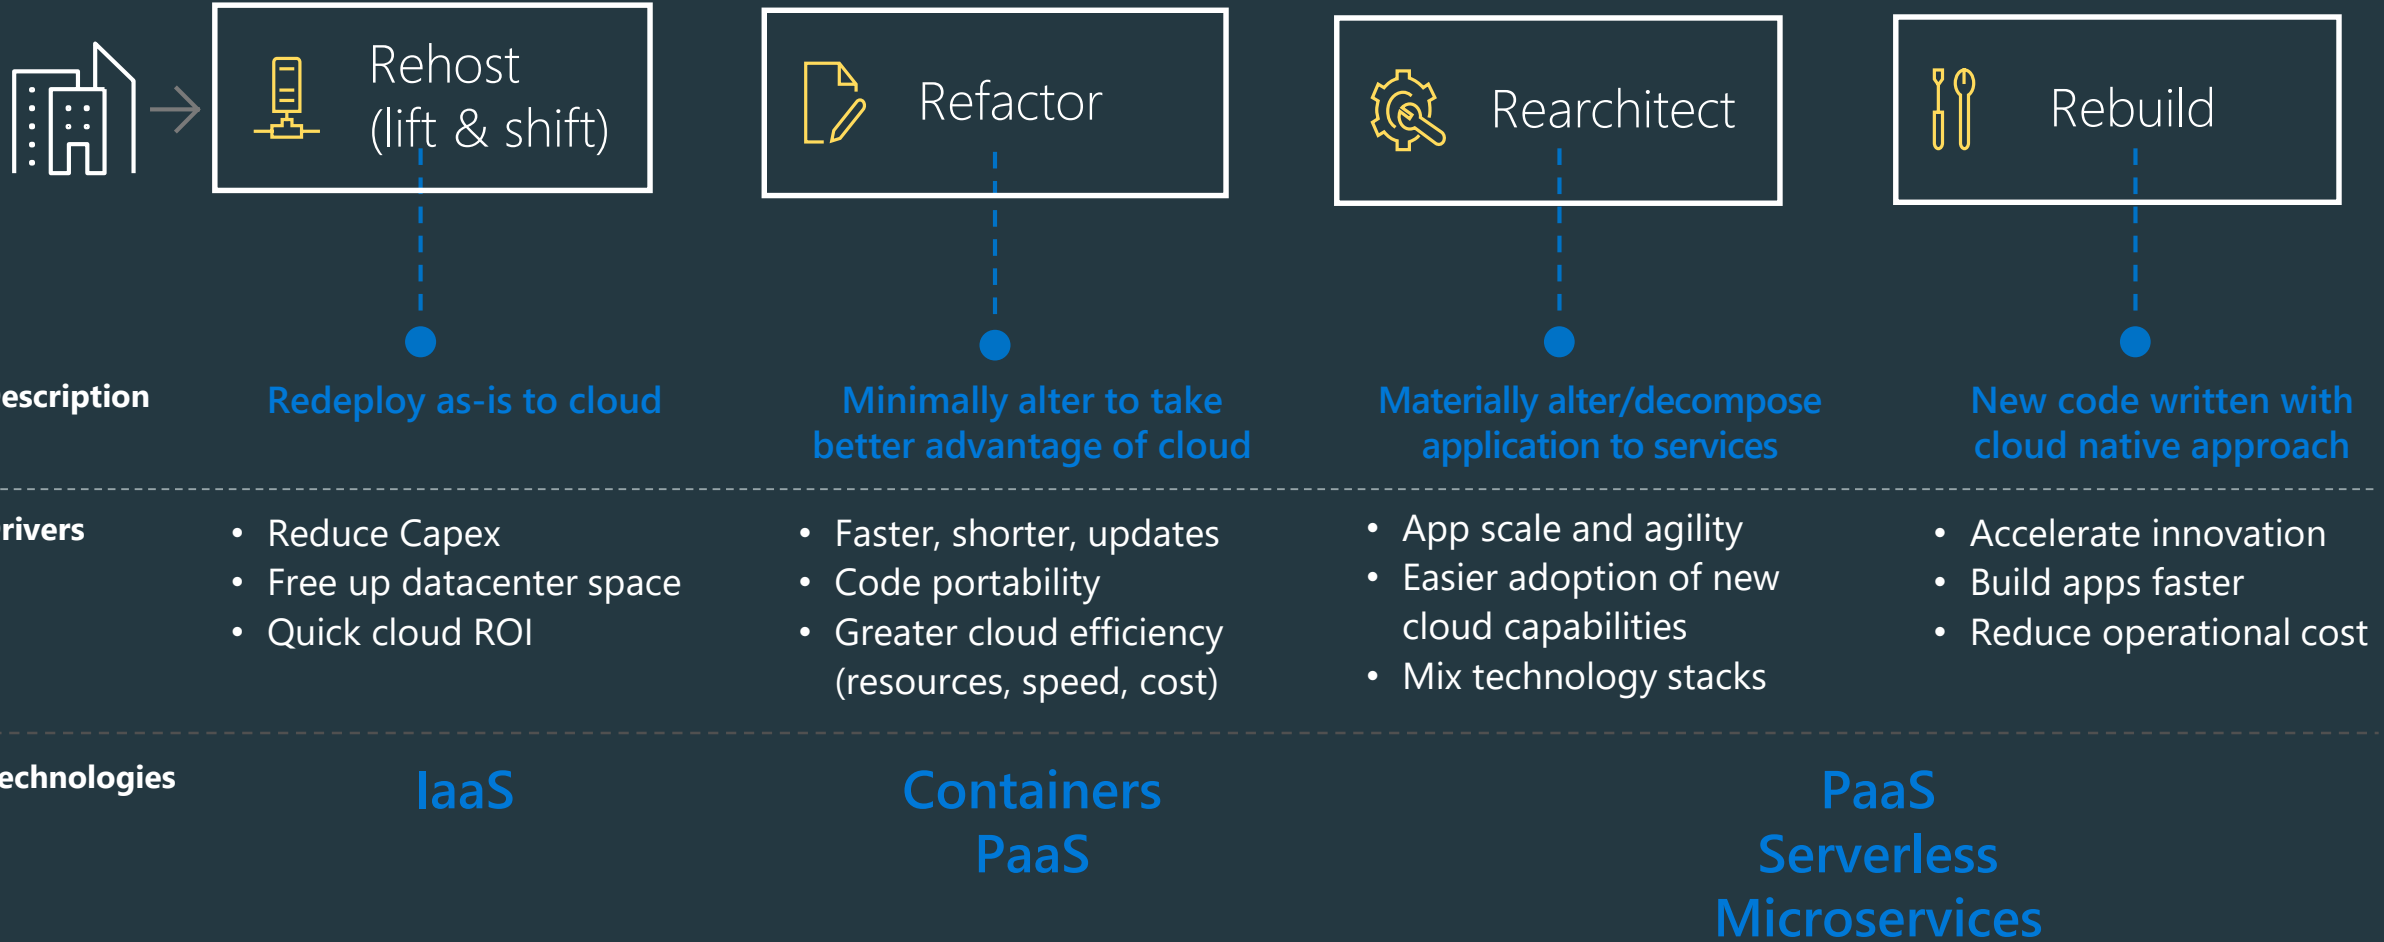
Rehost (lift & shift)

Refactor

Rearchitect

Rebuild

escription

Redeploy as-is to cloud

Minimally alter to take better advantage of cloud

Materially alter/decompose application to services

New code written with cloud native approach

rivers

- Reduce Capex
- Free up datacenter space
- Quick cloud ROI

- Faster, shorter, updates
- Code portability
- Greater cloud efficiency (resources, speed, cost)

- App scale and agility
- Easier adoption of new cloud capabilities
- Mix technology stacks

- Accelerate innovation
- Build apps faster
- Reduce operational cost

echnologies

IaaS

Containers
PaaS

PaaS
Serverless
Microservices